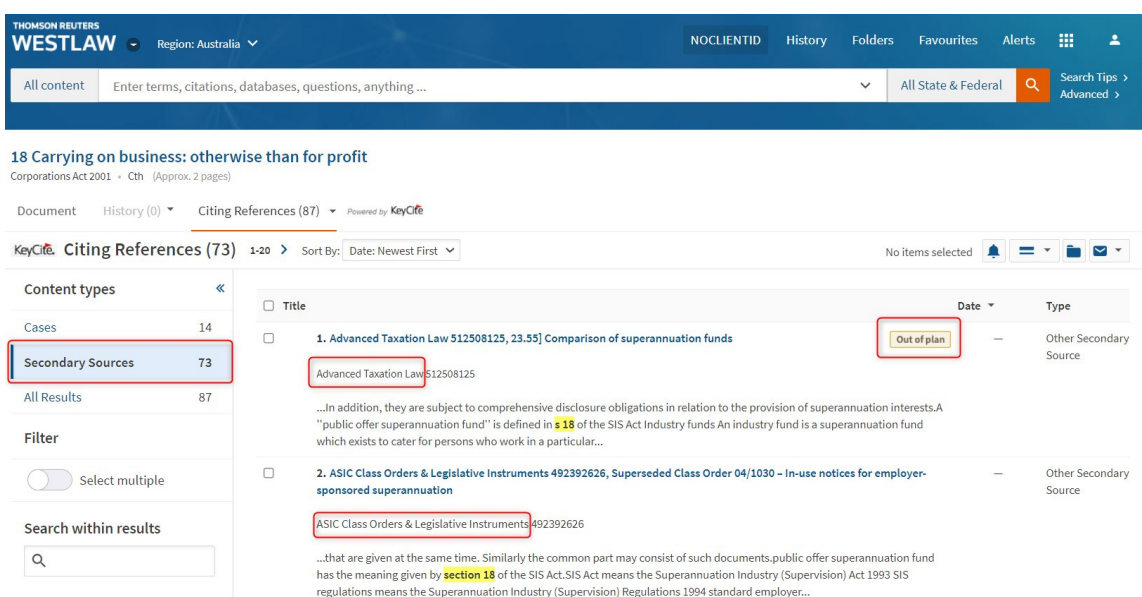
THOMSON REUTERS
WESTLAW Region: Australia

NOCLIENTID History Folders Favourites Alerts

All content Enter terms, citations, databases, questions, anything ... All State & Federal Search Tips › Advanced ›

18 Carrying on business: otherwise than for profit
Corporations Act 2001 • Cth (Approx. 2 pages)

Document History (0) Citing References (87) Powered by KeyCite

KeyCite. Citing References (73) 1-20 › Sort By: Date: Newest First No items selected

Content types
Cases 14
Secondary Sources 73
All Results 87

Filter
Select multiple

Search within results

Title Date Type

1. Advanced Taxation Law 512508125, 23.55] Comparison of superannuation funds Out of plan — Other Secondary Source

Advanced Taxation Law 512508125

...In addition, they are subject to comprehensive disclosure obligations in relation to the provision of superannuation interests.A "public offer superannuation fund" is defined in s 18 of the SIS Act Industry funds An industry fund is a superannuation fund which exists to cater for persons who work in a particular...

2. ASIC Class Orders & Legislative Instruments 492392626, Superseded Class Order 04/1030 – In-use notices for employer-sponsored superannuation — Other Secondary Source

ASIC Class Orders & Legislative Instruments 492392626

...that are given at the same time. Similarly the common part may consist of such documents.public offer superannuation fund has the meaning given by section 18 of the SIS Act.SIS Act means the Superannuation Industry (Supervision) Act 1993 SIS regulations means the Superannuation Industry (Supervision) Regulations 1994 standard employer...